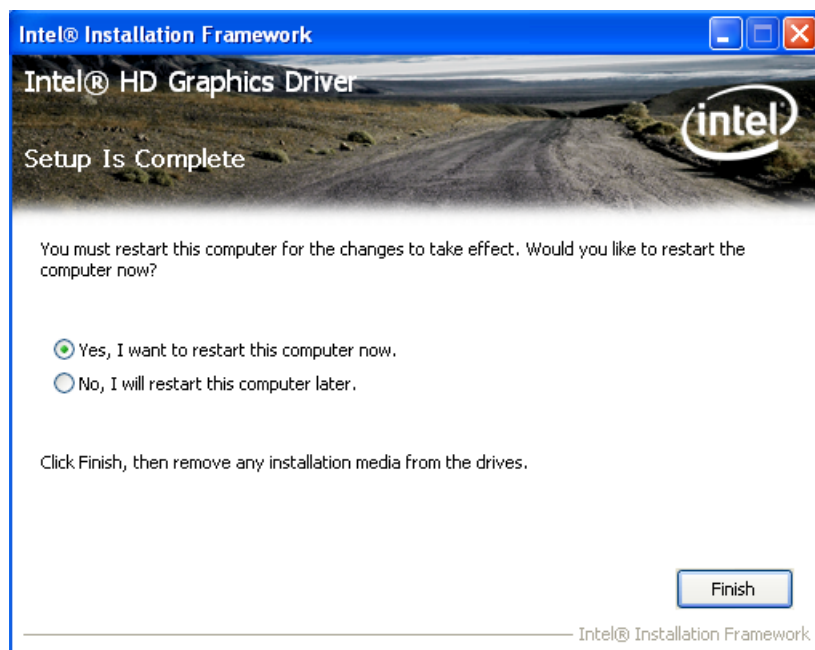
Intel® Installation Framework

Intel® HD Graphics Driver

intel

Setup Is Complete

You must restart this computer for the changes to take effect. Would you like to restart the computer now?

Yes, I want to restart this computer now.

No, I will restart this computer later.

Click Finish, then remove any installation media from the drives.

Finish

Intel® Installation Framework